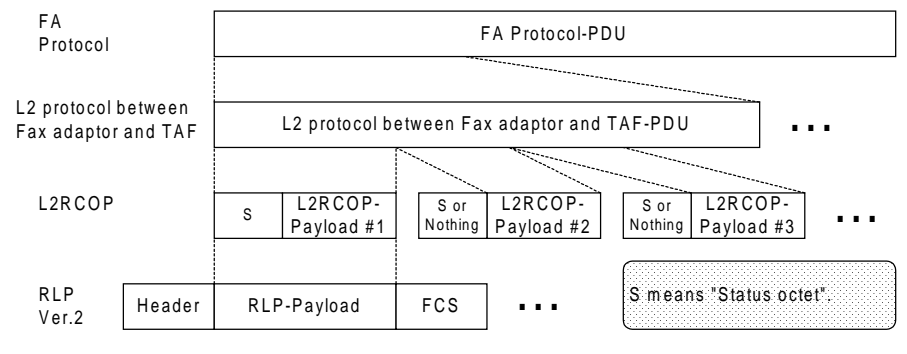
FA Protocol

FA Protocol-PDU

L2 protocol between Fax adaptor and TAF

L2 protocol between Fax adaptor and TAF-PDU

...

L2RCOP

S

L2RCOP-Payload #1

S or Nothing

L2RCOP-Payload #2

S or Nothing

L2RCOP-Payload #3

...

RLP Ver.2

Header

RLP-Payload

FCS

...

S means "Status octet".